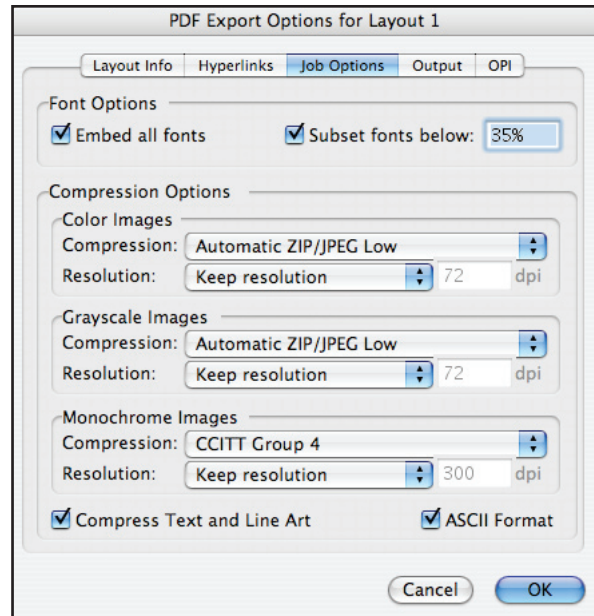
PDF Export Options for Layout 1

Layout Info | Hyperlinks | Job Options | Output | OPI

Font Options

Embed all fonts

Subset fonts below: 35%

Compression Options

Color Images

Compression: Automatic ZIP/JPEG Low

Resolution: Keep resolution 72 dpi

Grayscale Images

Compression: Automatic ZIP/JPEG Low

Resolution: Keep resolution 72 dpi

Monochrome Images

Compression: CCITT Group 4

Resolution: Keep resolution 300 dpi

Compress Text and Line Art

ASCII Format

Cancel

OK